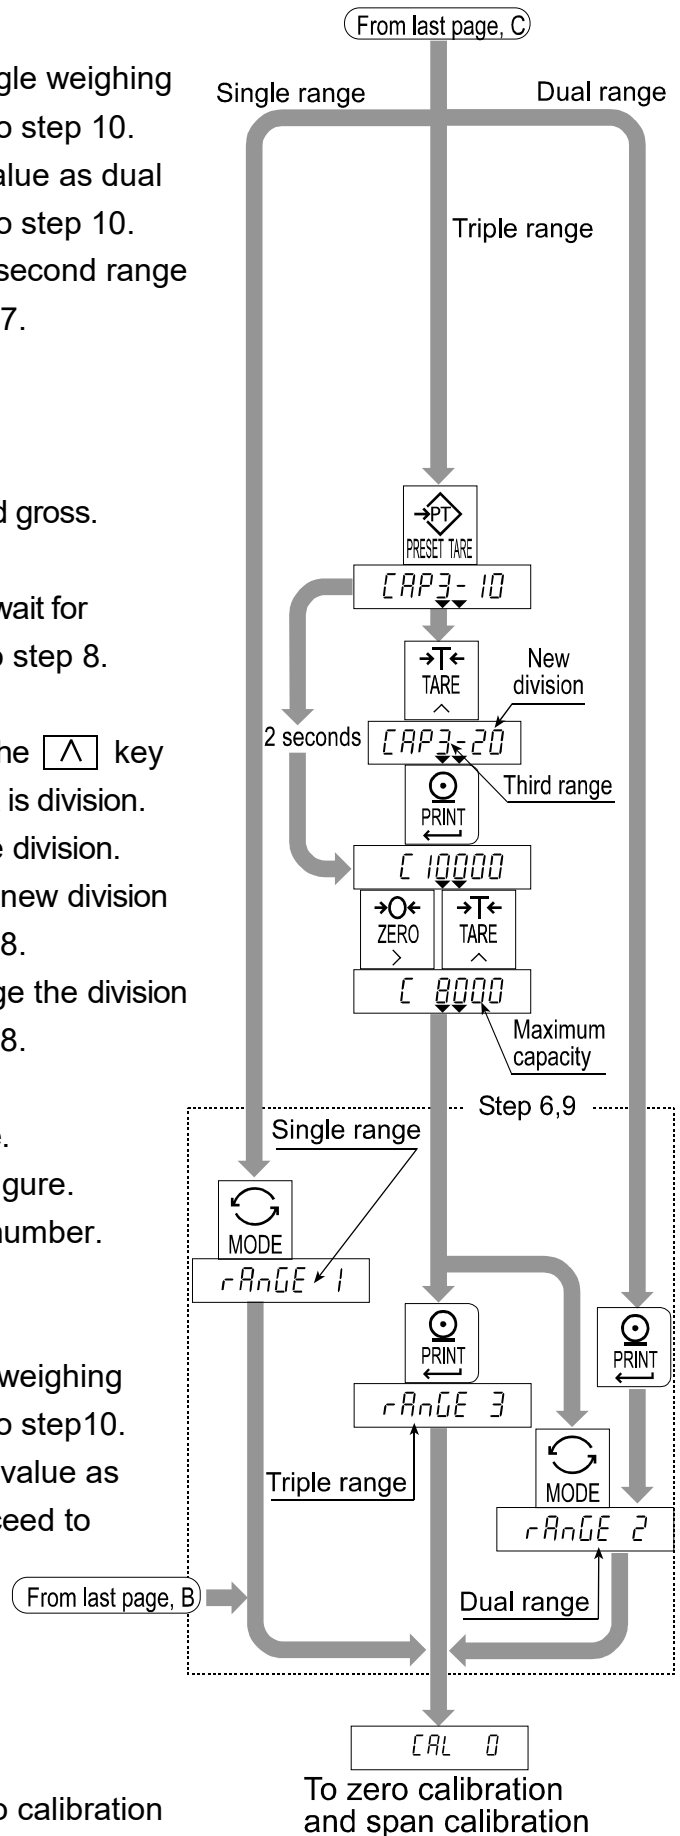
gle weighing
o step 10.
alue as dual
o step 10.
second range
7.

d gross.

wait for
o step 8.

he $\boxed{\wedge}$ key
is division.
e division.
new division
8.
ge the division
8.

.
gure.
number.

weighing
o step10.
value as
ceed to

o calibration

From last page, C

Single range

Dual range

Triple range

PT
PRESET TARE

CAP3- 10

T
TARE

New division

2 seconds

CAP3-20

Third range

PRINT

C 10000

ZERO

TARE

C 8000

Maximum capacity

Step 6,9

Single range

MODE

rAnGE 1

PRINT

PRINT

rAnGE 3

MODE

Triple range

rAnGE 2

From last page, B

Dual range

CAL 0

To zero calibration and span calibration